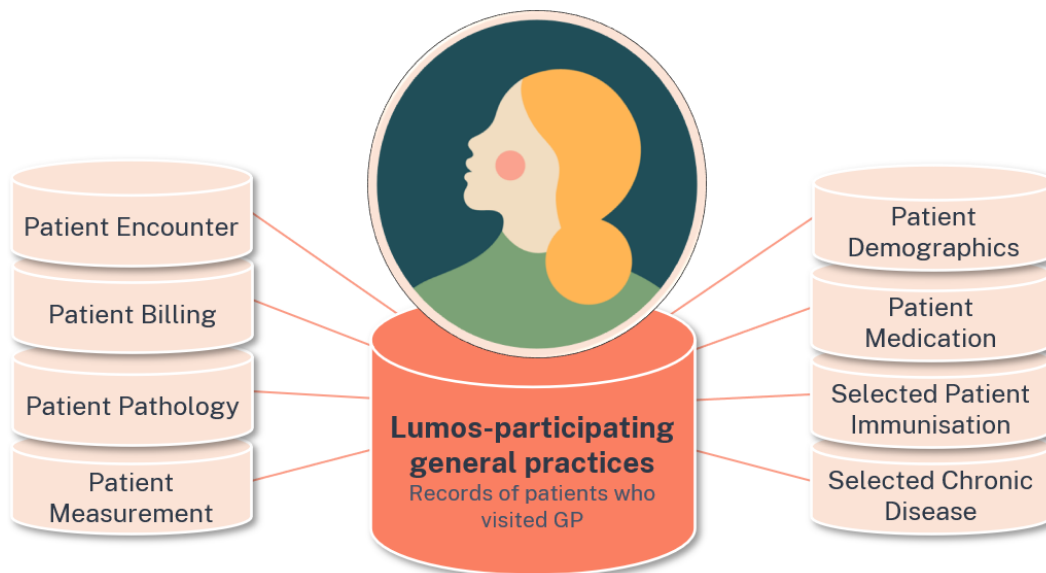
Patient Encounter

Patient Billing

Patient Pathology

Patient Measurement

Lumos-participating general practices

Records of patients who visited GP

Patient Demographics

Patient Medication

Selected Patient Immunisation

Selected Chronic Disease